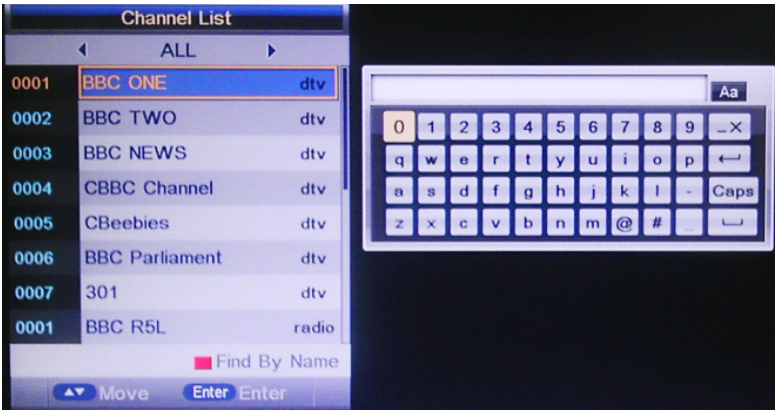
Channel List

ALL

| | | |
|---|---|---|
| 0001 | BBC ONE | dtv |
| 0002 | BBC TWO | dtv |
| 0003 | BBC NEWS | dtv |
| 0004 | CBBC Channel | dtv |
| 0005 | CBeebies | dtv |
| 0006 | BBC Parliament | dtv |
| 0007 | 301 | dtv |
| 0001 | BBC R5L | radio |

Find By Name

Move Enter Enter

Aa

0 1 2 3 4 5 6 7 8 9 _X
q w e r t y u i o p
a s d f g h j k l - Caps
z x c v b n m @ #